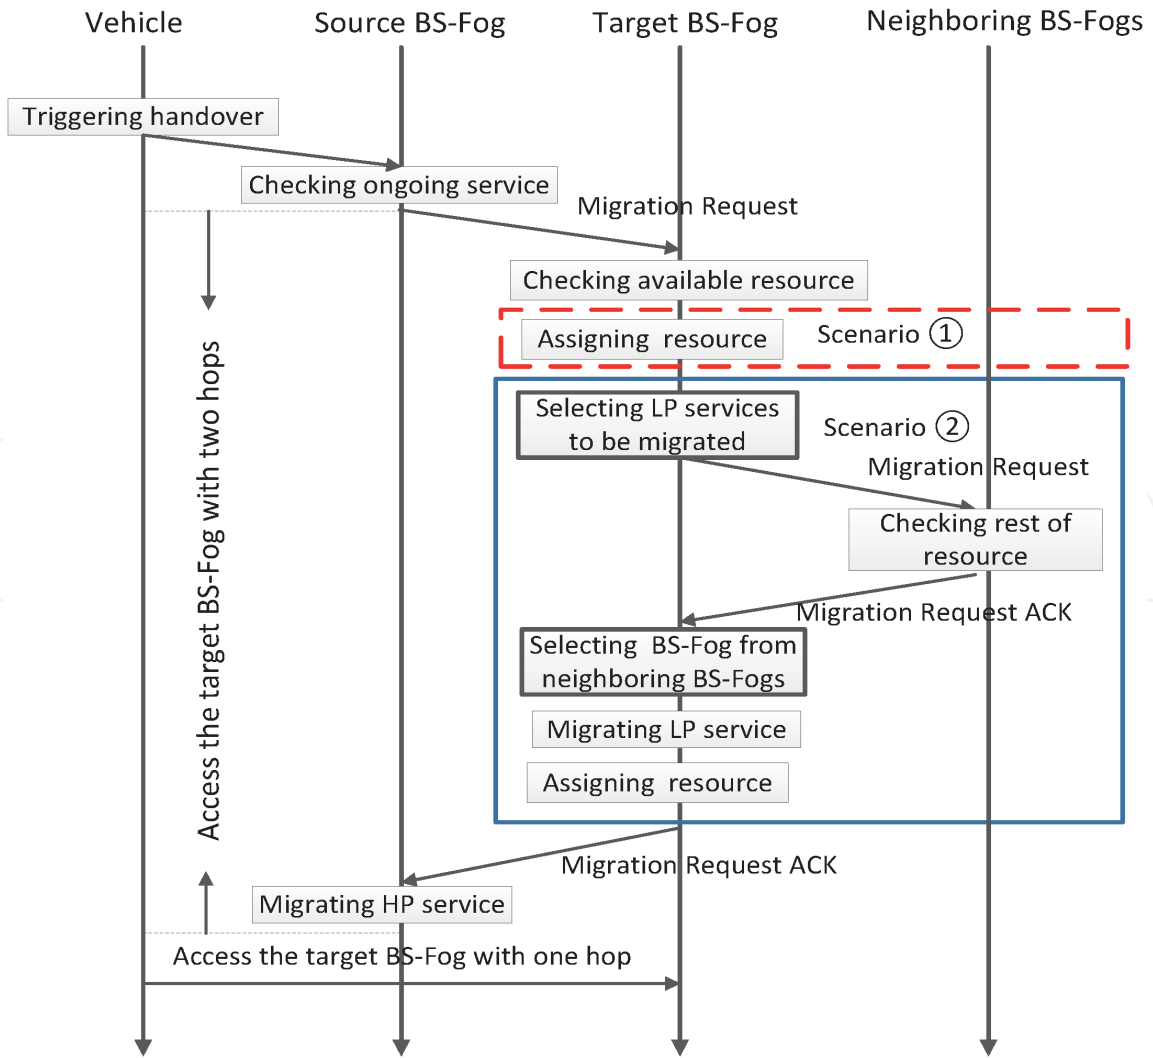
Vehicle
Source BS-Fog
Target BS-Fog
Neighboring BS-Fogs

Triggering handover
Checking ongoing service
Migration Request
Checking available resource
Assigning resource
Scenario ①
Selecting LP services to be migrated
Scenario ②
Migration Request
Checking rest of resource
Migration Request ACK
Selecting BS-Fog from neighboring BS-Fogs
Migrating LP service
Assigning resource
Access the target BS-Fog with two hops
Migration Request ACK
Migrating HP service
Access the target BS-Fog with one hop